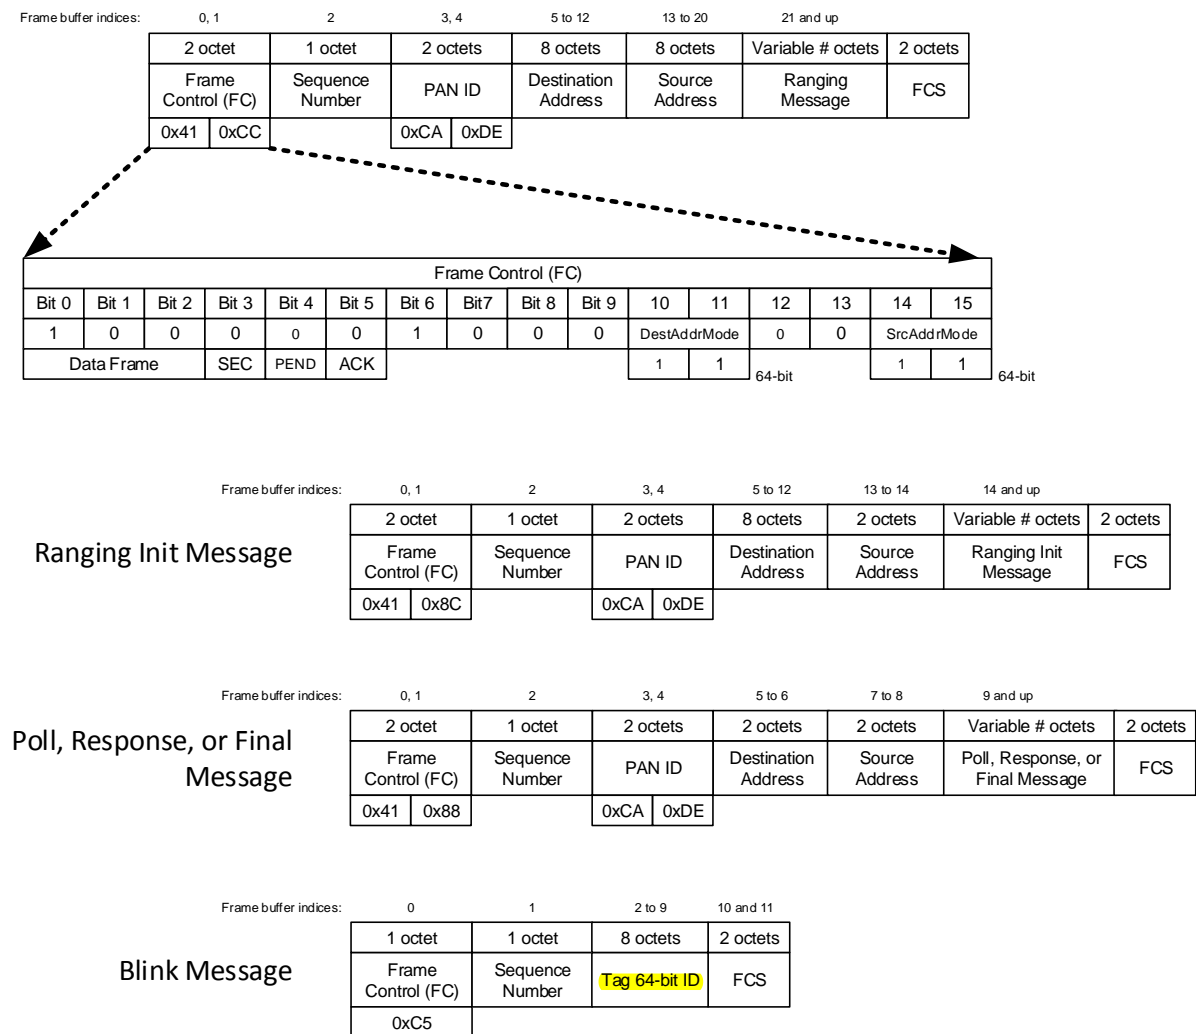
Frame buffer indices: 0, 1 | 2 | 3, 4 | 5 to 12 | 13 to 20 | 21 and up

| 2 octet | 1 octet | 2 octets | 8 octets | 8 octets | Variable # octets | 2 octets |
|---|---|---|---|---|---|---|
| Frame Control (FC) | Sequence Number | PAN ID | Destination Address | Source Address | Ranging Message | FCS |
| 0x41 0xCC | | 0xCA 0xDE | | | | |

| Frame Control (FC) | | | | | | | | | | | | | | | |
|---|---|---|---|---|---|---|---|---|---|---|---|---|---|---|---|
| Bit 0 | Bit 1 | Bit 2 | Bit 3 | Bit 4 | Bit 5 | Bit 6 | Bit7 | Bit 8 | Bit 9 | 10 | 11 | 12 | 13 | 14 | 15 |
| 1 | 0 | 0 | 0 | 0 | 0 | 1 | 0 | 0 | 0 | DestAddrMode | | 0 | 0 | SrcAddrMode | |
| Data Frame | | | SEC | PEND | ACK | | | | | 1 | 1 | 64-bit | | 1 | 1 |

64-bit

Ranging Init Message

Frame buffer indices: 0, 1 | 2 | 3, 4 | 5 to 12 | 13 to 14 | 14 and up

| 2 octet | 1 octet | 2 octets | 8 octets | 2 octets | Variable # octets | 2 octets |
|---|---|---|---|---|---|---|
| Frame Control (FC) | Sequence Number | PAN ID | Destination Address | Source Address | Ranging Init Message | FCS |
| 0x41 0x8C | | 0xCA 0xDE | | | | |

Poll, Response, or Final Message

Frame buffer indices: 0, 1 | 2 | 3, 4 | 5 to 6 | 7 to 8 | 9 and up

| 2 octet | 1 octet | 2 octets | 2 octets | 2 octets | Variable # octets | 2 octets |
|---|---|---|---|---|---|---|
| Frame Control (FC) | Sequence Number | PAN ID | Destination Address | Source Address | Poll, Response, or Final Message | FCS |
| 0x41 0x88 | | 0xCA 0xDE | | | | |

Blink Message

Frame buffer indices: 0 | 1 | 2 to 9 | 10 and 11

| 1 octet | 1 octet | 8 octets | 2 octets |
|---|---|---|---|
| Frame Control (FC) | Sequence Number | Tag 64-bit ID | FCS |
| 0xC5 | | | |